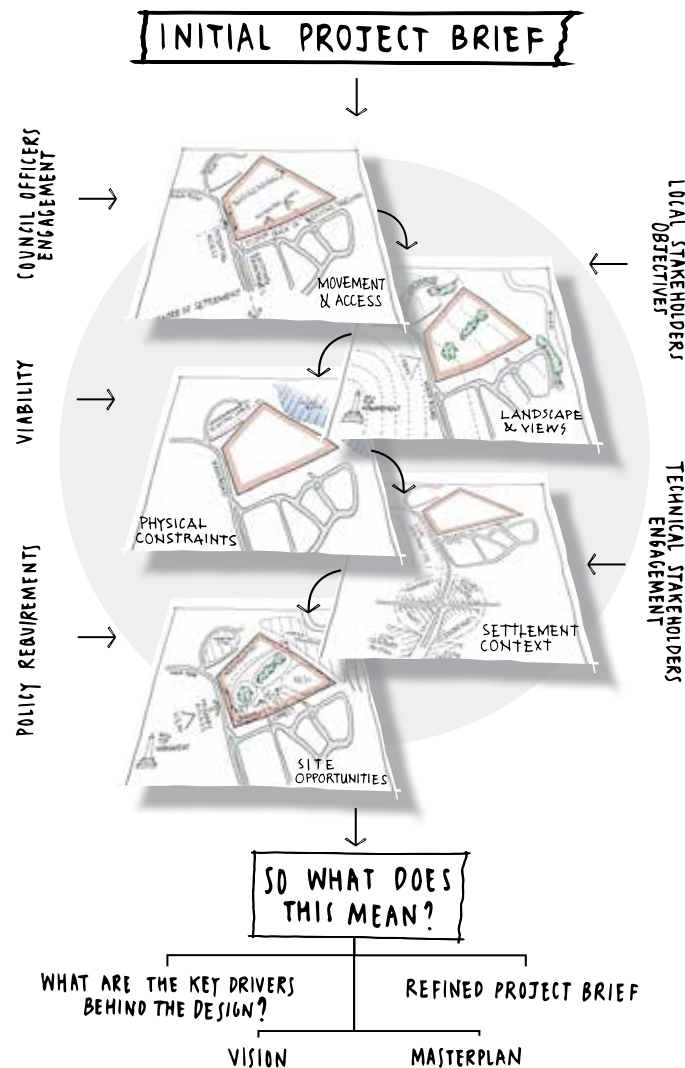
INITIAL PROJECT BRIEF

COUNCIL OFFICERS ENGAGEMENT

LOCAL STAKEHOLDERS OBJECTIVES

VIABILITY

TECHNICAL STAKEHOLDERS ENGAGEMENT

POLICY REQUIREMENTS

MOVEMENT & ACCESS

LANDSCAPE & VIEWS

PHYSICAL CONSTRAINTS

SETTLEMENT CONTEXT

SITE OPPORTUNITIES

SO WHAT DOES THIS MEAN?

WHAT ARE THE KEY DRIVERS BEHIND THE DESIGN?

REFINED PROJECT BRIEF

VISION

MASTERPLAN